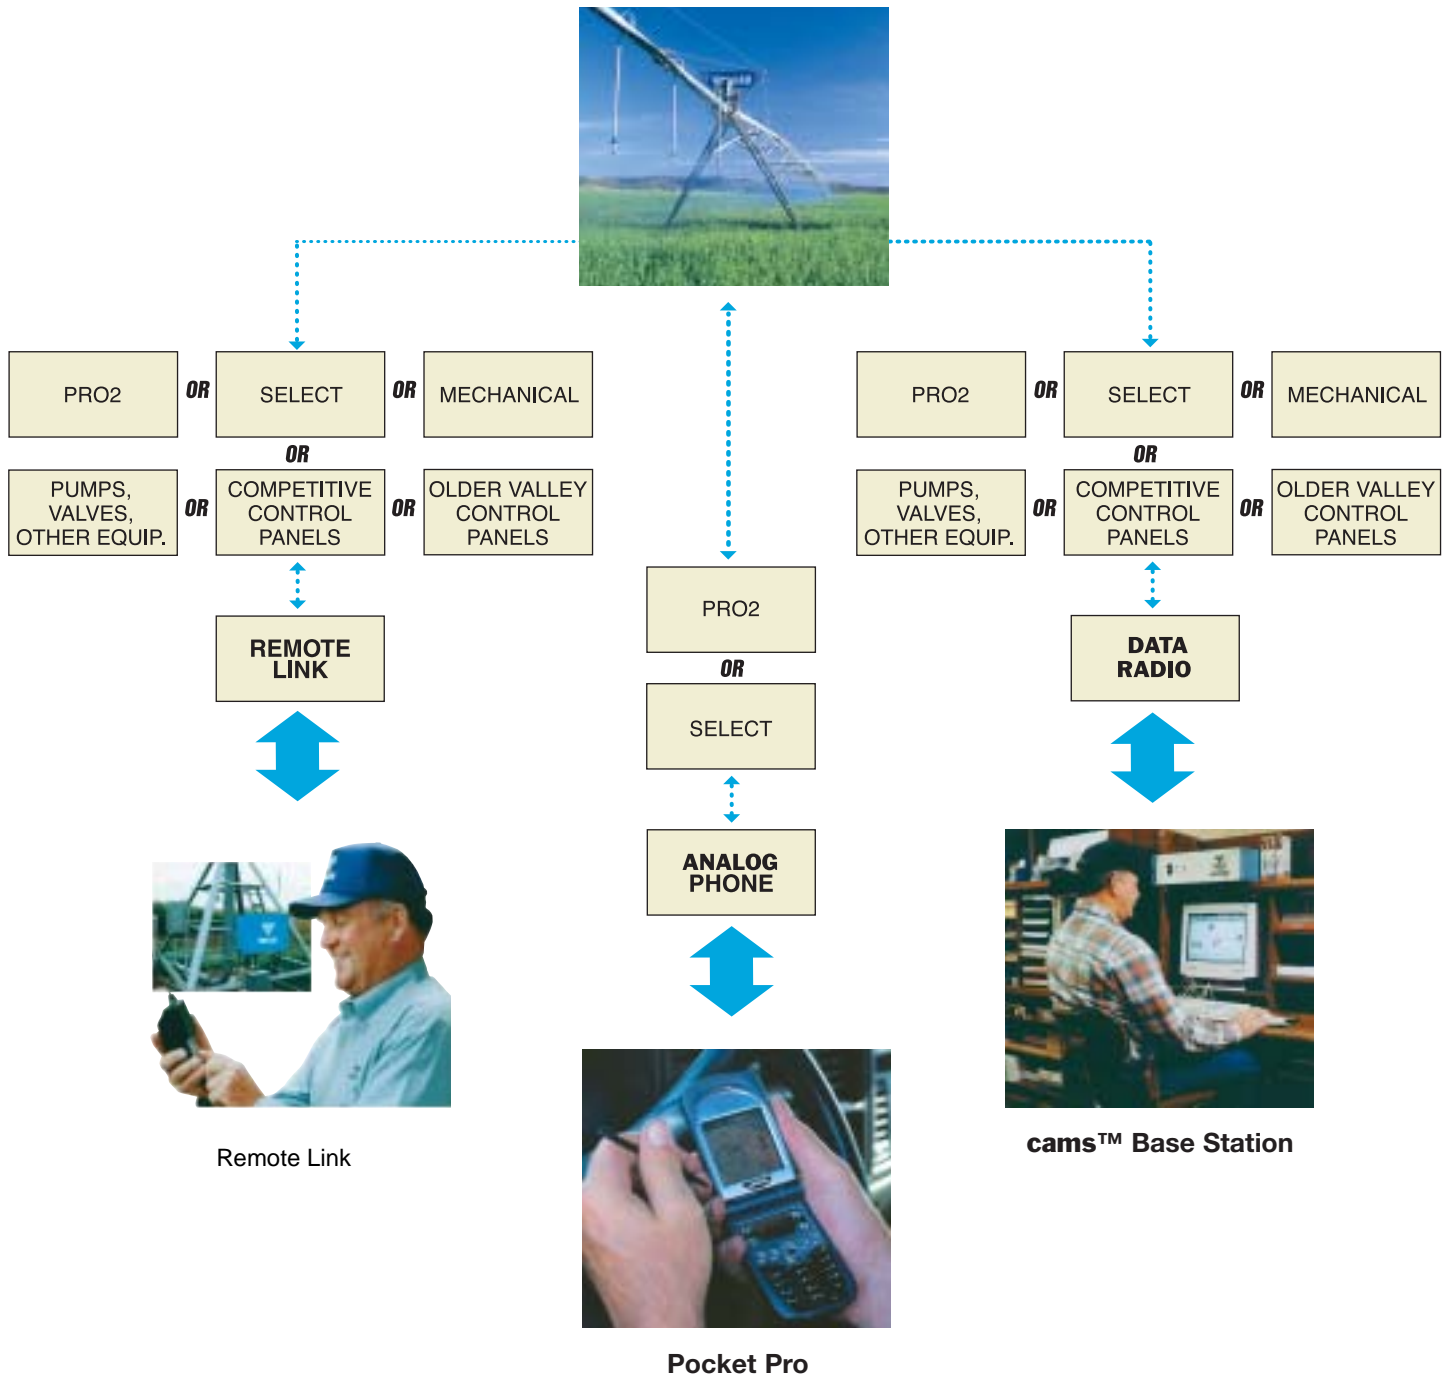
PRO2 OR SELECT OR MECHANICAL

OR

PUMPS, VALVES, OTHER EQUIP. OR COMPETITIVE CONTROL PANELS OR OLDER VALLEY CONTROL PANELS

REMOTE LINK

Remote Link

PRO2

OR

SELECT

ANALOG PHONE

Pocket Pro

PRO2 OR SELECT OR MECHANICAL

OR

PUMPS, VALVES, OTHER EQUIP. OR COMPETITIVE CONTROL PANELS OR OLDER VALLEY CONTROL PANELS

DATA RADIO

cams™ Base Station